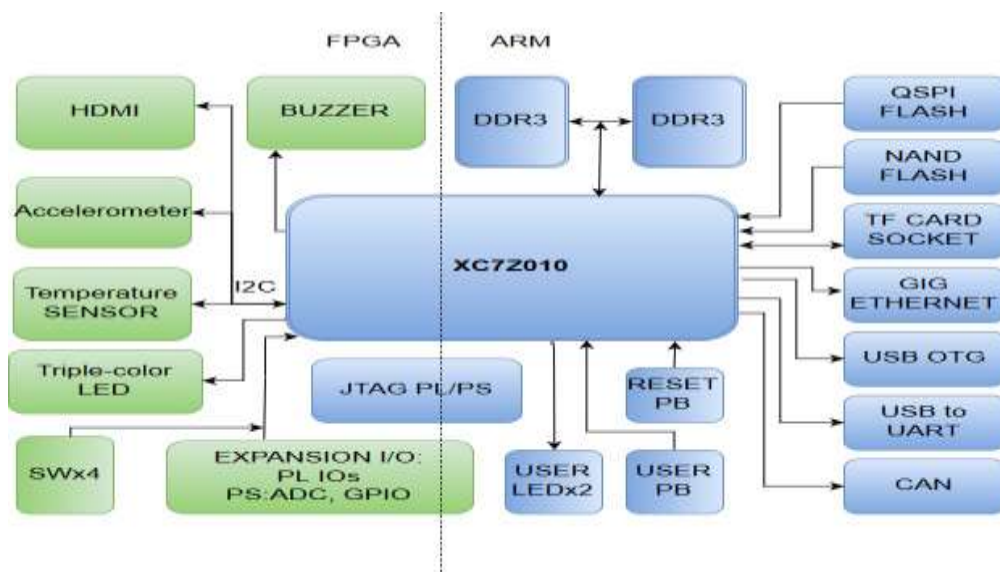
FPGA

ARM

HDMI

BUZZER

DDR3

DDR3

QSPI FLASH

NAND FLASH

Accelerometer

XC7Z010

TF CARD SOCKET

Temperature SENSOR

I2C

GIG ETHERNET

Triple-color LED

JTAG PL/PS

RESET PB

USB OTG

USB to UART

SWx4

EXPANSION I/O: PL IOs PS:ADC, GPIO

USER LEDx2

USER PB

CAN